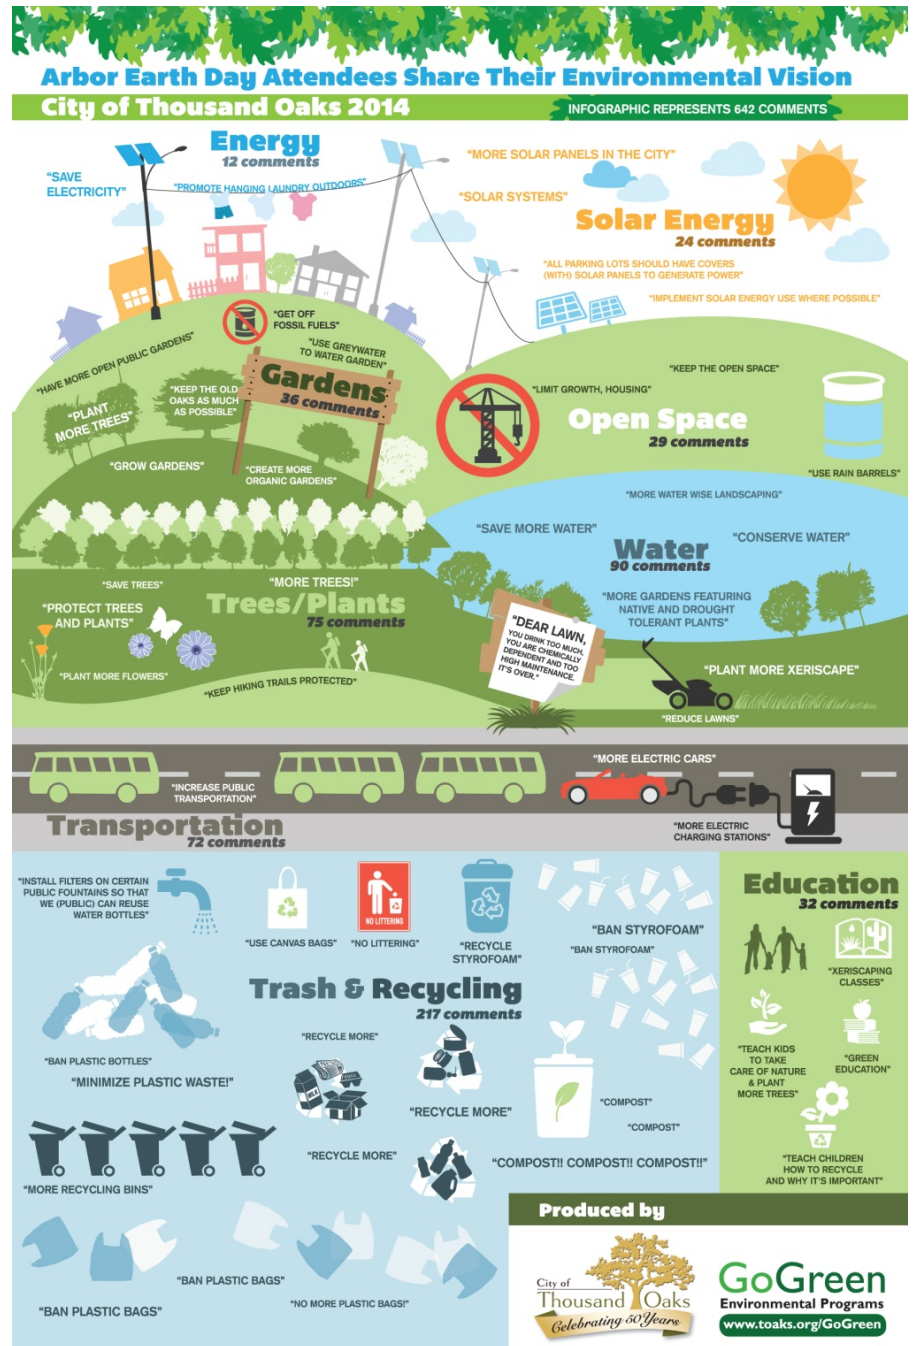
Arbor Earth Day Attendees Share Their Environmental Vision

City of Thousand Oaks 2014

INFOGRAPHIC REPRESENTS 642 COMMENTS

Energy
12 comments

"SAVE ELECTRICITY"

"PROMOTE HANGING LAUNDRY OUTDOORS"

"MORE SOLAR PANELS IN THE CITY"

"SOLAR SYSTEMS"

Solar Energy
24 comments

"ALL PARKING LOTS SHOULD HAVE COVERS (WITH) SOLAR PANELS TO GENERATE POWER"

"IMPLEMENT SOLAR ENERGY USE WHERE POSSIBLE"

"GET OFF FOSSIL FUELS"

"USE GREYWATER TO WATER GARDEN"

"HAVE MORE OPEN PUBLIC GARDENS"

"PLANT MORE TREES"

"KEEP THE OLD OAKS AS MUCH AS POSSIBLE"

Gardens
36 comments

"GROW GARDENS"

"CREATE MORE ORGANIC GARDENS"

"LIMIT GROWTH, HOUSING"

"KEEP THE OPEN SPACE"

Open Space
29 comments

"USE RAIN BARRELS"

"MORE WATER WISE LANDSCAPING"

"SAVE MORE WATER"

"CONSERVE WATER"

Water
90 comments

"SAVE TREES"

"MORE TREES!"

"PROTECT TREES AND PLANTS"

Trees/Plants
75 comments

"DEAR LAWN, YOU DRINK TOO MUCH, YOU ARE CHEMICALLY DEPENDENT AND TOO HIGH MAINTENANCE. IT'S OVER."

"MORE GARDENS FEATURING NATIVE AND DROUGHT TOLERANT PLANTS"

"PLANT MORE XERISCAPE"

"PLANT MORE FLOWERS"

"KEEP HIKING TRAILS PROTECTED"

"REDUCE LAWNS"

"MORE ELECTRIC CARS"

"INCREASE PUBLIC TRANSPORTATION"

Transportation
72 comments

"MORE ELECTRIC CHARGING STATIONS"

"INSTALL FILTERS ON CERTAIN PUBLIC FOUNTAINS SO THAT WE (PUBLIC) CAN REUSE WATER BOTTLES"

"USE CANVAS BAGS"

NO LITTERING

"NO LITTERING"

"RECYCLE STYROFOAM"

"BAN STYROFOAM"

"BAN STYROFOAM"

Education
32 comments

"XERISCAPING CLASSES"

Trash & Recycling
217 comments

"RECYCLE MORE"

"BAN PLASTIC BOTTLES"

"MINIMIZE PLASTIC WASTE!"

"RECYCLE MORE"

"COMPOST"

"COMPOST"

"TEACH KIDS TO TAKE CARE OF NATURE & PLANT MORE TREES"

"GREEN EDUCATION"

"RECYCLE MORE"

"COMPOST!! COMPOST!! COMPOST!!"

"TEACH CHILDREN HOW TO RECYCLE AND WHY IT'S IMPORTANT"

"MORE RECYCLING BINS"

Produced by

"BAN PLASTIC BAGS"

"BAN PLASTIC BAGS"

"NO MORE PLASTIC BAGS!"

City of Thousand Oaks
Celebrating 50 Years

GoGreen
Environmental Programs
www.toaks.org/GoGreen